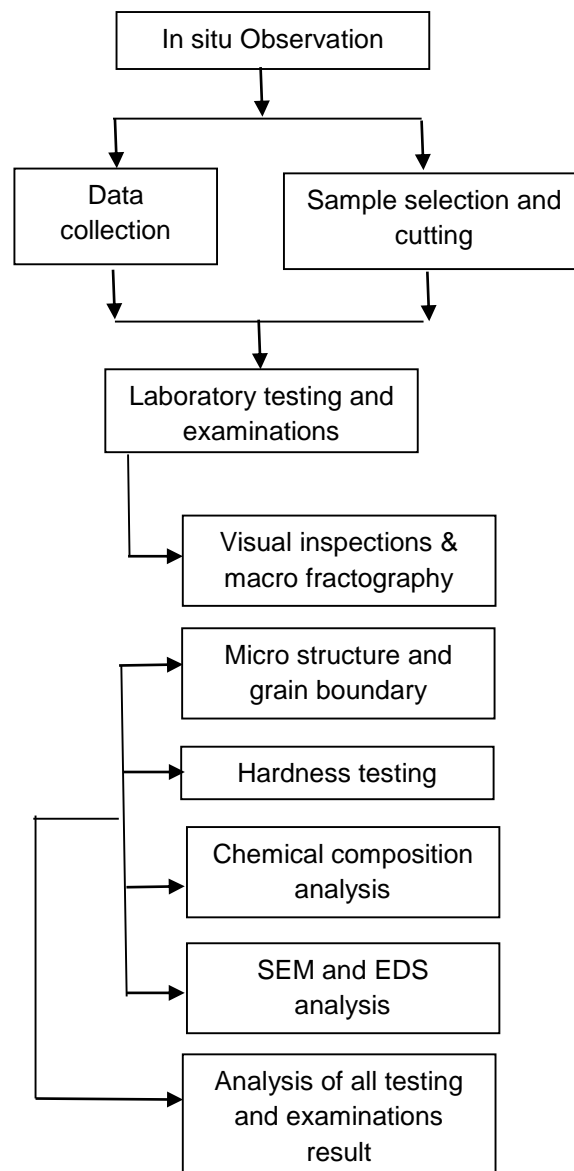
In situ Observation

Data collection

Sample selection and cutting

Laboratory testing and examinations

Visual inspections & macro fractography

Micro structure and grain boundary

Hardness testing

Chemical composition analysis

SEM and EDS analysis

Analysis of all testing and examinations result